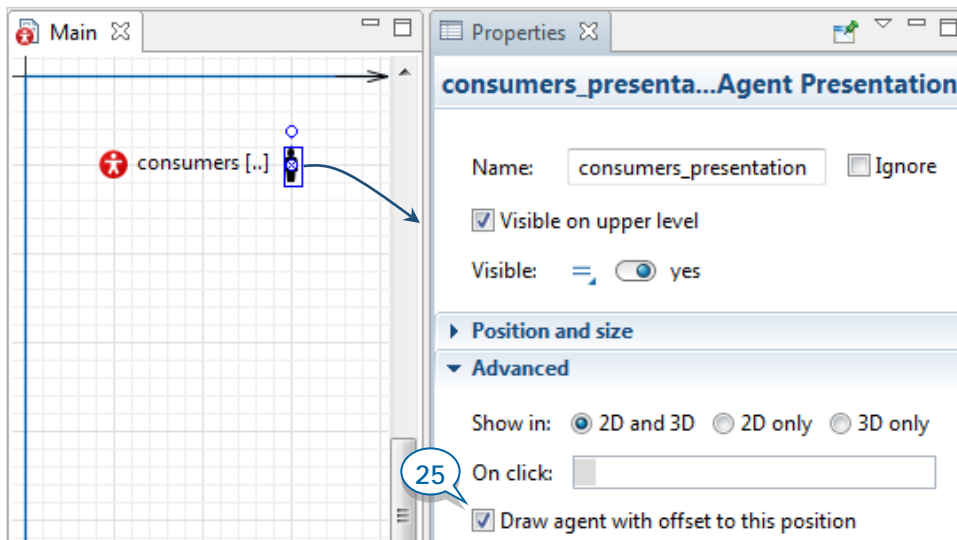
Main

consumers [..]

Properties

consumers_presenta...Agent Presentation

Name: consumers_presentation Ignore

Visible on upper level

Visible: yes

Position and size

Advanced

Show in: 2D and 3D 2D only 3D only

On click:

25

Draw agent with offset to this position